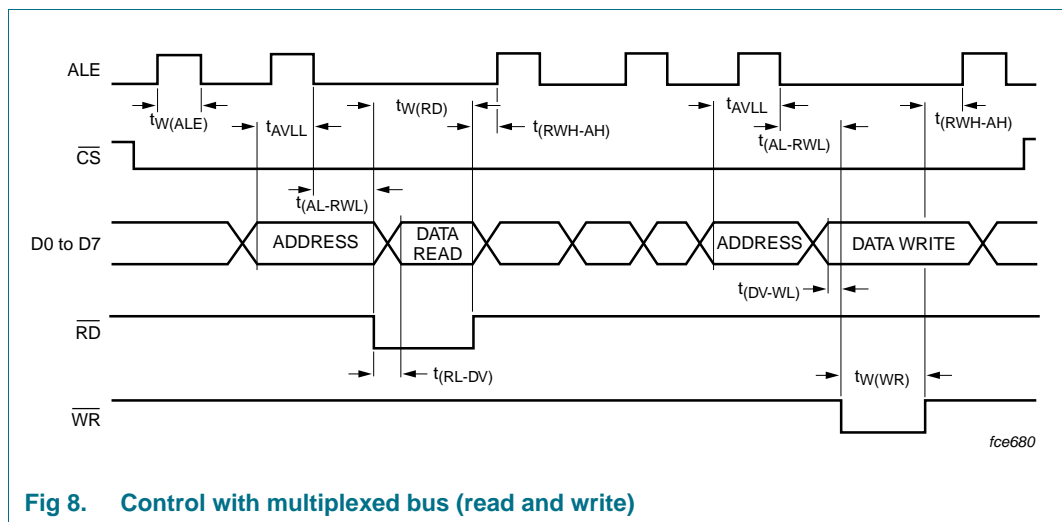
ALE

$t_{W(ALE)}$

$t_{AVLL}$

$t_{W(RD)}$

$t_{(RWH-AH)}$

$t_{AVLL}$

$t_{(AL-RWL)}$

$t_{(RWH-AH)}$

$\overline{CS}$

$t_{(AL-RWL)}$

D0 to D7

ADDRESS

DATA READ

ADDRESS

DATA WRITE

$t_{(DV-WL)}$

$\overline{RD}$

$t_{(RL-DV)}$

$t_{W(WR)}$

$\overline{WR}$

fce680

Fig 8. Control with multiplexed bus (read and write)